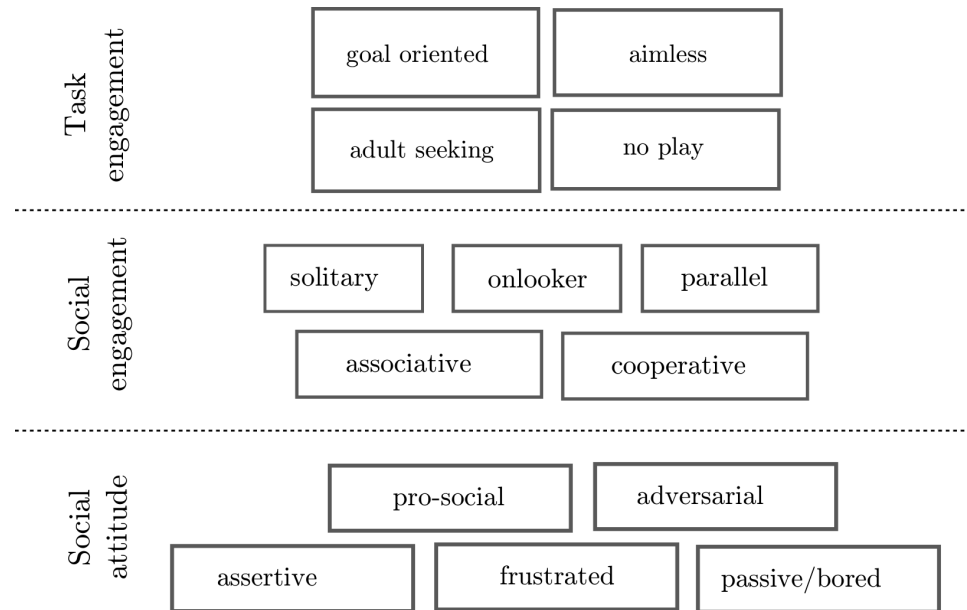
Task engagement

goal oriented

aimless

adult seeking

no play

Social engagement

solitary

onlooker

parallel

associative

cooperative

Social attitude

pro-social

adversarial

assertive

frustrated

passive/bored